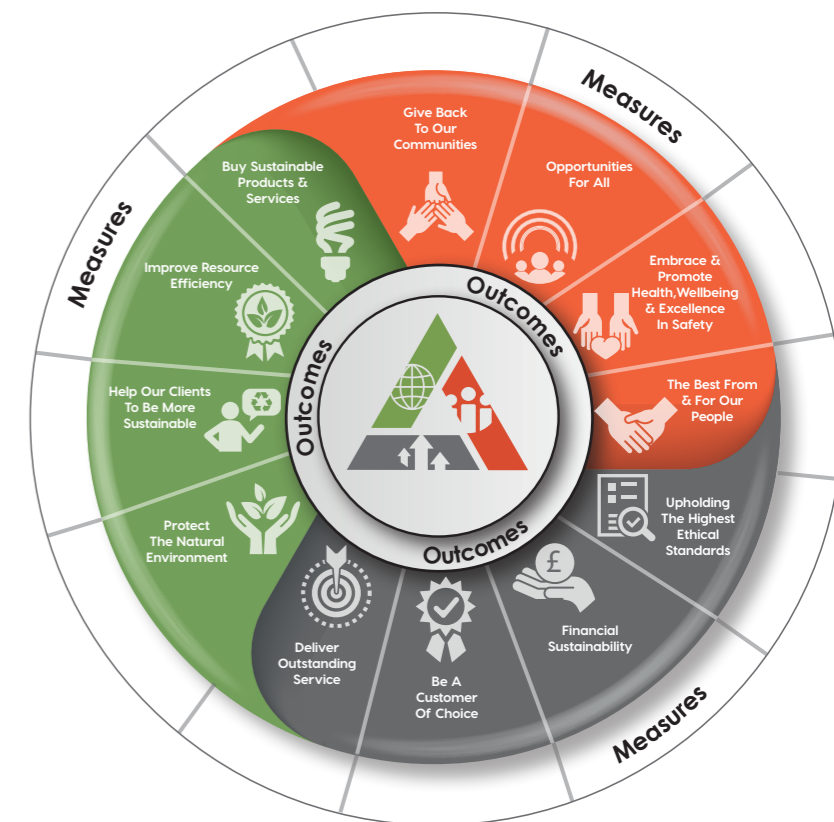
Measures

Give Back To Our Communities

Opportunities For All

Embrace & Promote Health,Wellbeing & Excellence In Safety

The Best From & For Our People

Outcomes

Measures

Buy Sustainable Products & Services

Improve Resource Efficiency

Help Our Clients To Be More Sustainable

Protect The Natural Environment

Outcomes

Upholding The Highest Ethical Standards

Financial Sustainability

Be A Customer Of Choice

Deliver Outstanding Service

Outcomes

Measures

£